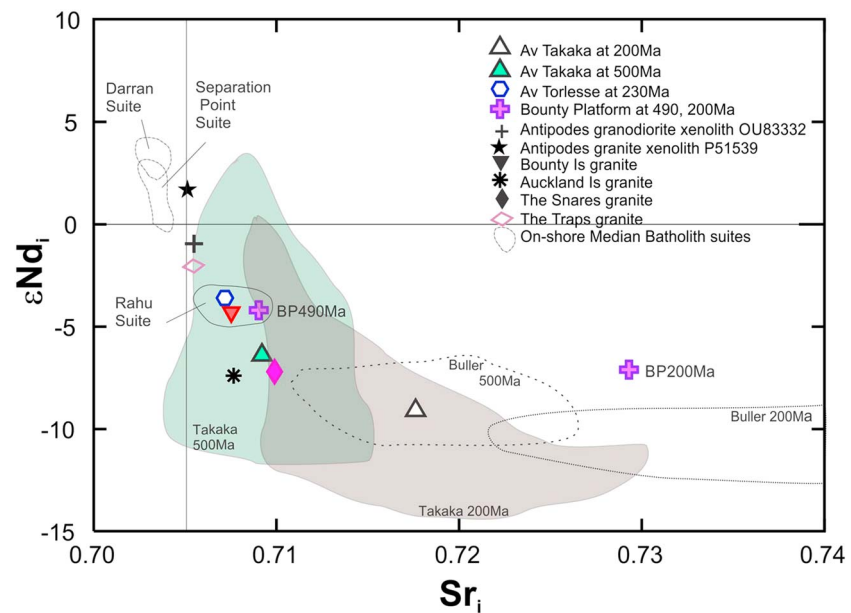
10
5
0
-5
-10
-15
0.70
0.705
0.71
0.715
0.72
0.725
0.73
0.735
0.74
$\varepsilon Nd_i$
$Sr_i$

Av Takaka at 200Ma
Av Takaka at 500Ma
Av Torlesse at 230Ma
Bounty Platform at 490, 200Ma
Antipodes granodiorite xenolith OU83332
Antipodes granite xenolith P51539
Bounty Is granite
Auckland Is granite
The Snares granite
The Traps granite
On-shore Median Batholith suites

Darran Suite
Separation Point Suite
Rahu Suite
BP490Ma
BP200Ma
Buller 500Ma
Buller 200Ma
Takaka 500Ma
Takaka 200Ma